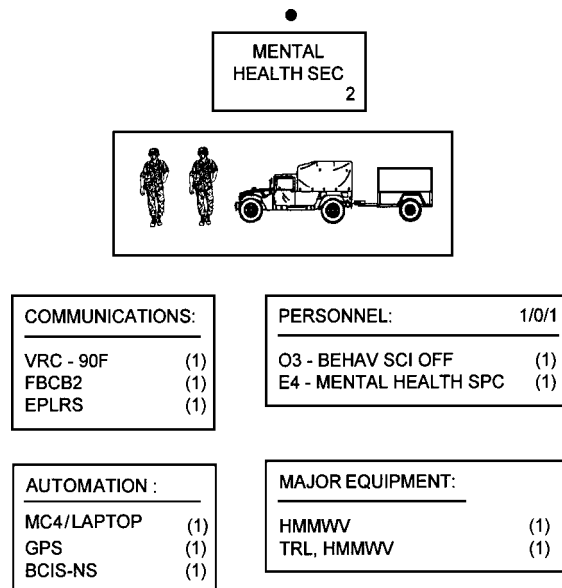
MENTAL HEALTH SEC
2

COMMUNICATIONS:

VRC - 90F (1)
FBCB2 (1)
EPLRS (1)

PERSONNEL: 1/0/1

O3 - BEHAV SCI OFF (1)
E4 - MENTAL HEALTH SPC (1)

AUTOMATION :

MC4/LAPTOP (1)
GPS (1)
BCIS-NS (1)

MAJOR EQUIPMENT:

HMMWV (1)
TRL, HMMWV (1)